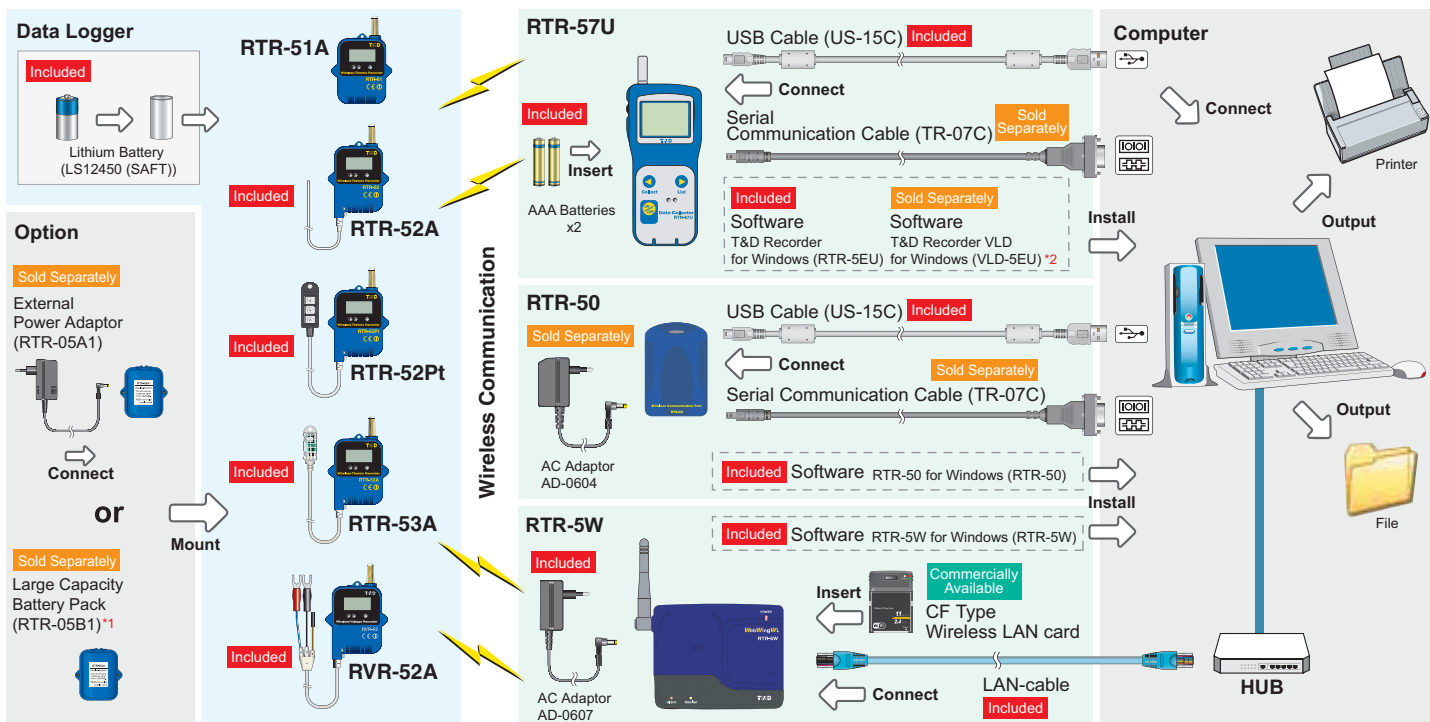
Data Logger
Included
Lithium Battery (LS12450 (SAFT))

Option
Sold Separately
External Power Adaptor (RTR-05A1)
Connect
or
Sold Separately
Large Capacity Battery Pack (RTR-05B1)*1

Mount

RTR-51A
Included
RTR-52A
Included
RTR-52Pt
Included
RTR-53A
Included
RVR-52A

Wireless Communication

RTR-57U
Included
AAA Batteries x2
Insert
USB Cable (US-15C) Included
Connect
Serial Communication Cable (TR-07C) Sold Separately
Included
Software
T&D Recorder for Windows (RTR-5EU)
Sold Separately
Software
T&D Recorder VLD for Windows (VLD-5EU) *2

RTR-50
Sold Separately
AC Adaptor AD-0604
USB Cable (US-15C) Included
Connect
Sold Separately
Serial Communication Cable (TR-07C)
Included Software RTR-50 for Windows (RTR-50)

RTR-5W
Included
AC Adaptor AD-0607
Included Software RTR-5W for Windows (RTR-5W)
Insert
Commercially Available
CF Type Wireless LAN card
Connect
LAN-cable
Included

Computer
Connect
Install
Install
Printer
Output
Output
File
HUB